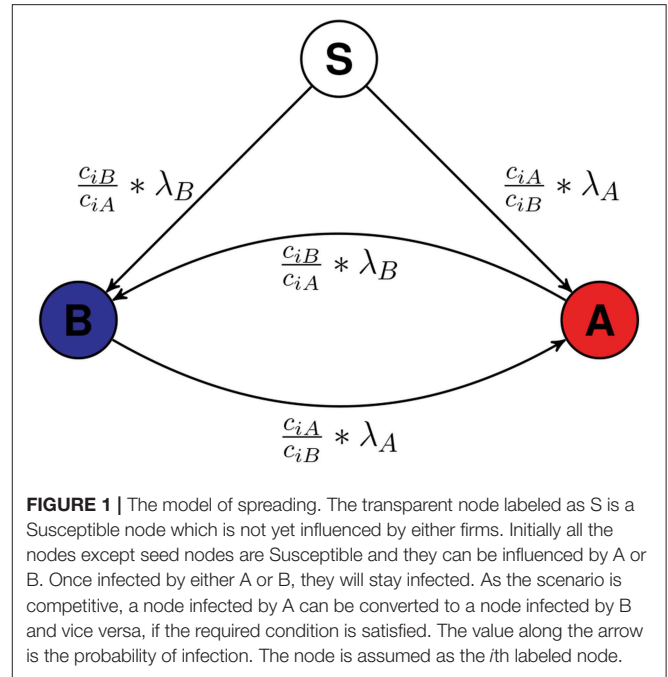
S

$\frac{c_{iB}}{c_{iA}} * \lambda_B$

$\frac{c_{iA}}{c_{iB}} * \lambda_A$

$\frac{c_{iB}}{c_{iA}} * \lambda_B$

B

A

$\frac{c_{iA}}{c_{iB}} * \lambda_A$

FIGURE 1 | The model of spreading. The transparent node labeled as S is a Susceptible node which is not yet influenced by either firms. Initially all the nodes except seed nodes are Susceptible and they can be influenced by A or B. Once infected by either A or B, they will stay infected. As the scenario is competitive, a node infected by A can be converted to a node infected by B and vice versa, if the required condition is satisfied. The value along the arrow is the probability of infection. The node is assumed as the ith labeled node.